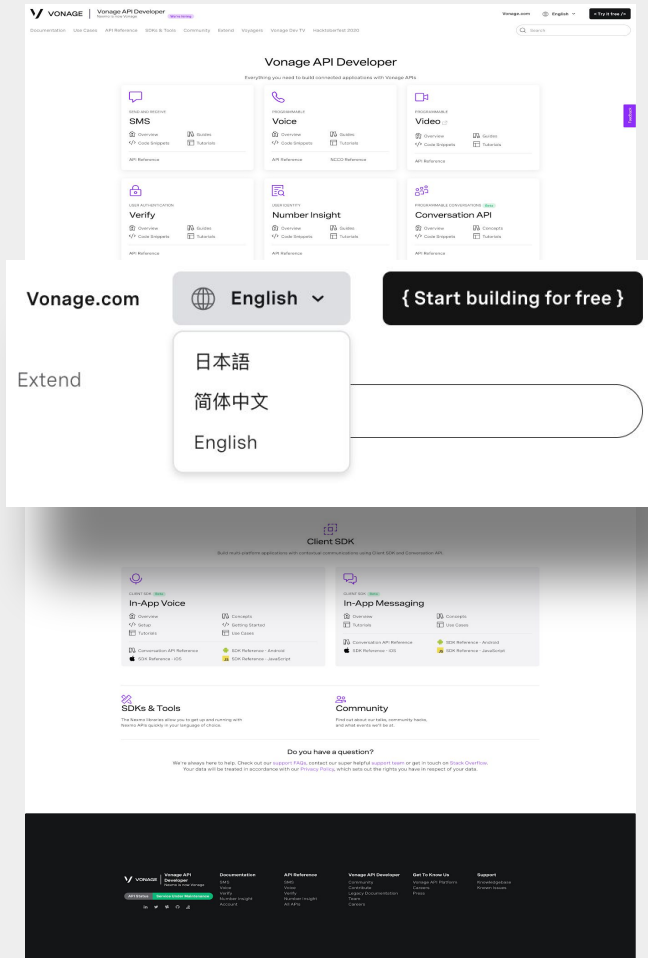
VONAGE | Vonage API Developer Nexmo is now Vonage We're hiring

Vonage.com English < Try it free />

Documentation Use Cases API Reference SDKs & Tools Community Extend Voyagers Vonage Dev TV Hacktoberfest 2020

Search

Vonage API Developer

Everything you need to build connected applications with Vonage APIs

SEND AND RECEIVE
SMS
Overview Guides
Code Snippets Tutorials
API Reference

PROGRAMMABLE
Voice
Overview Guides
Code Snippets Tutorials
API Reference NCCO Reference

PROGRAMMABLE
Video
Overview Guides
Code Snippets Tutorials
API Reference

USER AUTHENTICATION
Verify
Overview Guides
Code Snippets Tutorials
API Reference

USER IDENTITY
Number Insight
Overview Guides
Code Snippets Tutorials
API Reference

PROGRAMMABLE CONVERSATIONS Beta
Conversation API
Overview Concepts
Code Snippets Tutorials
API Reference

Feedback

Vonage.com English { Start building for free }

日本語
简体中文
English

Extend

Client SDK

Build multi-platform applications with contextual communications using Client SDK and Conversation API.

CLIENT SDK Beta
In-App Voice
Overview Concepts
Setup Getting Started
Tutorials Use Cases
Conversation API Reference SDK Reference - Android
SDK Reference - iOS SDK Reference - JavaScript

CLIENT SDK Beta
In-App Messaging
Overview Concepts
Tutorials Use Cases
Conversation API Reference SDK Reference - Android
SDK Reference - iOS SDK Reference - JavaScript

SDKs & Tools
The Nexmo libraries allow you to get up and running with Nexmo APIs quickly in your language of choice.

Community
Find out about our talks, community hacks, and what events we'll be at.

Do you have a question?

We're always here to help. Check out our support FAQs, contact our super helpful support team or get in touch on Stack Overflow. Your data will be treated in accordance with our Privacy Policy, which sets out the rights you have in respect of your data.

VONAGE Vonage API Developer Nexmo is now Vonage
API Status Service Under Maintenance

Documentation
SMS
Voice
Verify
Number Insight
Account

API Reference
SMS
Voice
Verify
Number Insight
All APIs

Vonage API Developer
Community
Contribute
Legacy Documentation
Team
Careers

Get To Know Us
Vonage API Platform
Careers
Press

Support
Knowledgebase
Known Issues